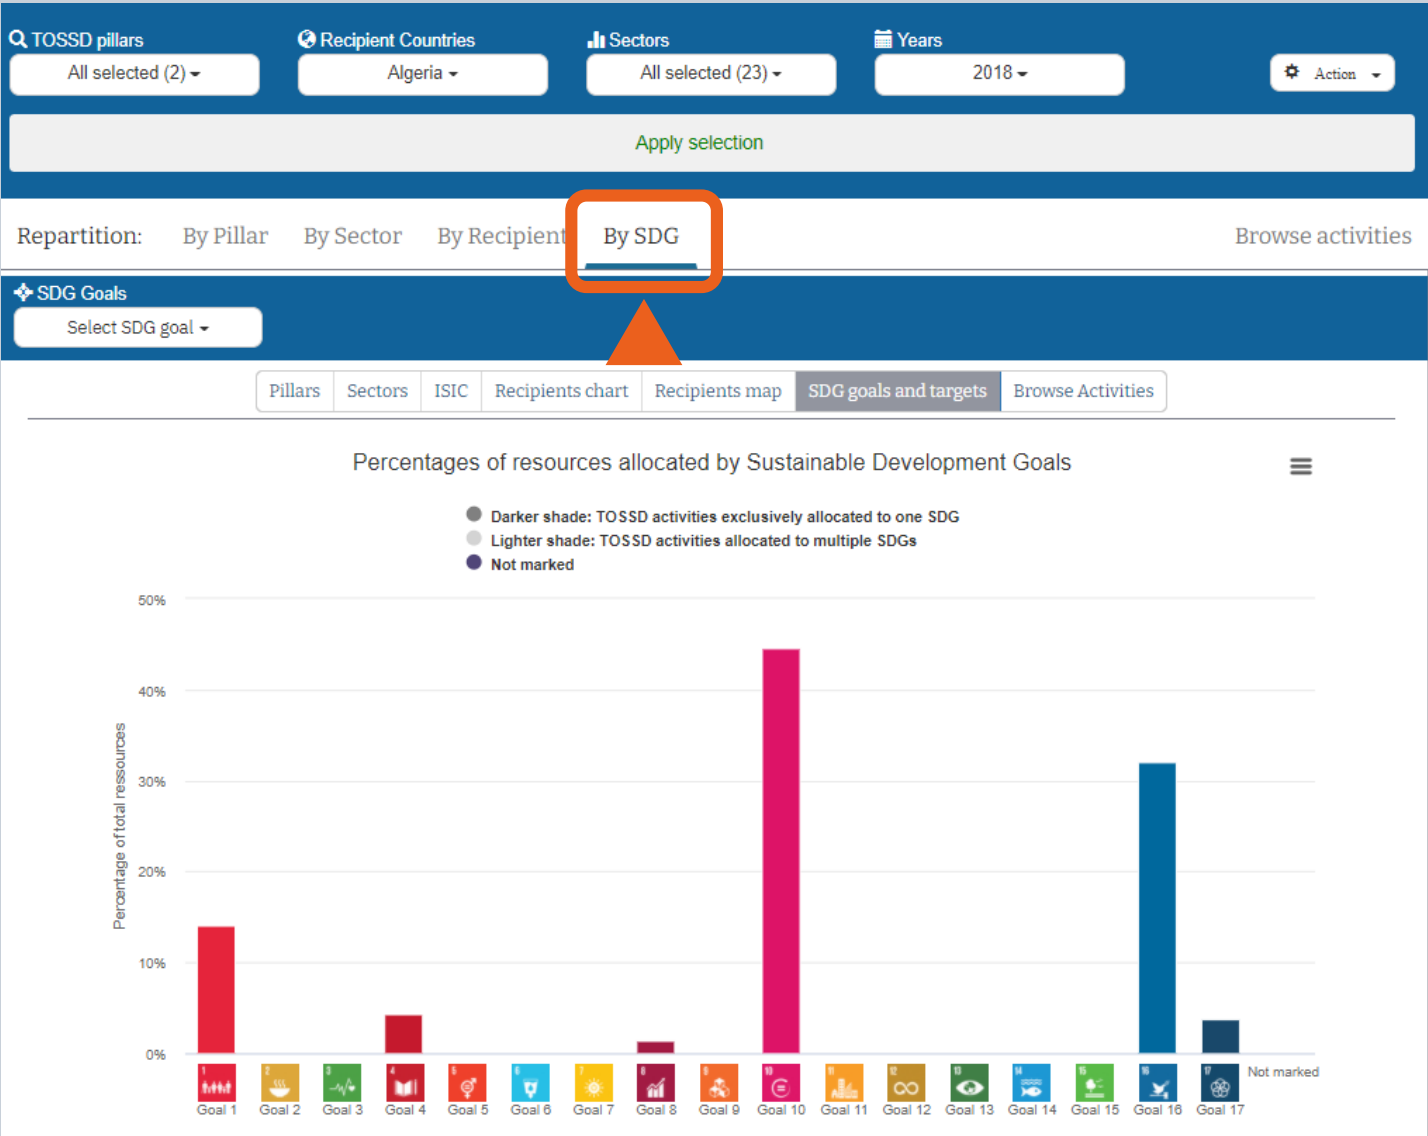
TOSSD pillars
All selected (2)

Recipient Countries
Algeria

Sectors
All selected (23)

Years
2018

Action

Apply selection

Repartition: By Pillar By Sector By Recipient By SDG Browse activities

SDG Goals
Select SDG goal

Pillars | Sectors | ISIC | Recipients chart | Recipients map | SDG goals and targets | Browse Activities

Percentages of resources allocated by Sustainable Development Goals

Darker shade: TOSSD activities exclusively allocated to one SDG
Lighter shade: TOSSD activities allocated to multiple SDGs
Not marked

50%
40%
30%
20%
10%
0%

Percentage of total resources

Goal 1 Goal 2 Goal 3 Goal 4 Goal 5 Goal 6 Goal 7 Goal 8 Goal 9 Goal 10 Goal 11 Goal 12 Goal 13 Goal 14 Goal 15 Goal 16 Goal 17 Not marked